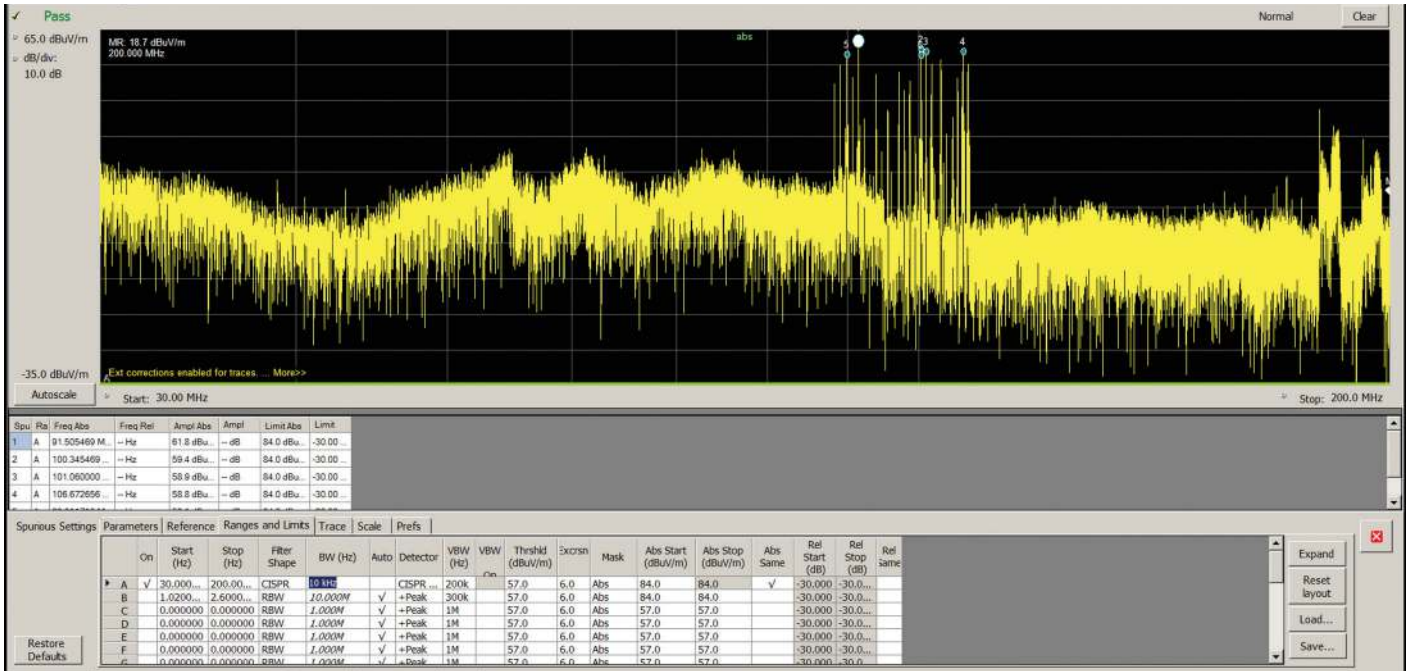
✓ Pass

Normal Clear

65.0 dBuV/m
dB/div:
10.0 dB

MR: 18.7 dBuV/m
200.000 MHz

abs

5 1 2 3 4

-35.0 dBuV/m

Ext corrections enabled for traces. ... More>>

Autoscale

Start: 30.00 MHz

Stop: 200.0 MHz

| Spu | Ra | Freq Abs | Freq Rel | Ampl Abs | Ampl | Limit Abs | Limit |
|---|---|---|---|---|---|---|---|
| 1 | A | 91.505469 M... | -- Hz | 61.8 dBu... | -- dB | 84.0 dBu... | -30.00 ... |
| 2 | A | 100.345469 ... | -- Hz | 59.4 dBu... | -- dB | 84.0 dBu... | -30.00 ... |
| 3 | A | 101.060000 ... | -- Hz | 58.9 dBu... | -- dB | 84.0 dBu... | -30.00 ... |
| 4 | A | 106.672656 ... | -- Hz | 58.8 dBu... | -- dB | 84.0 dBu... | -30.00 ... |

Spurious Settings | Parameters | Reference | Ranges and Limits | Trace | Scale | Prefs

| | On | Start (Hz) | Stop (Hz) | Filter Shape | BW (Hz) | Auto | Detector | VBW (Hz) | VBW On | Thrshld (dBuV/m) | Excrsn | Mask | Abs Start (dBuV/m) | Abs Stop (dBuV/m) | Abs Same | Rel Start (dB) | Rel Stop (dB) | Rel Same |
|---|---|---|---|---|---|---|---|---|---|---|---|---|---|---|---|---|---|---|
| A | √ | 30.000... | 200.00... | CISPR | 10 kHz | | CISPR ... | 200k | | 57.0 | 6.0 | Abs | 84.0 | 84.0 | √ | -30.000 | -30.0... | |
| B | | 1.0200... | 2.6000... | RBW | 10.000M | √ | +Peak | 300k | | 57.0 | 6.0 | Abs | 84.0 | 84.0 | | -30.000 | -30.0... | |
| C | | 0.000000 | 0.000000 | RBW | 1.000M | √ | +Peak | 1M | | 57.0 | 6.0 | Abs | 57.0 | 57.0 | | -30.000 | -30.0... | |
| D | | 0.000000 | 0.000000 | RBW | 1.000M | √ | +Peak | 1M | | 57.0 | 6.0 | Abs | 57.0 | 57.0 | | -30.000 | -30.0... | |
| E | | 0.000000 | 0.000000 | RBW | 1.000M | √ | +Peak | 1M | | 57.0 | 6.0 | Abs | 57.0 | 57.0 | | -30.000 | -30.0... | |
| F | | 0.000000 | 0.000000 | RBW | 1.000M | √ | +Peak | 1M | | 57.0 | 6.0 | Abs | 57.0 | 57.0 | | -30.000 | -30.0... | |
| G | | 0.000000 | 0.000000 | RBW | 1.000M | √ | +Peak | 1M | | 57.0 | 6.0 | Abs | 57.0 | 57.0 | | -30.000 | -30.0... | |

Restore Defaults

Expand
Reset layout
Load...
Save...